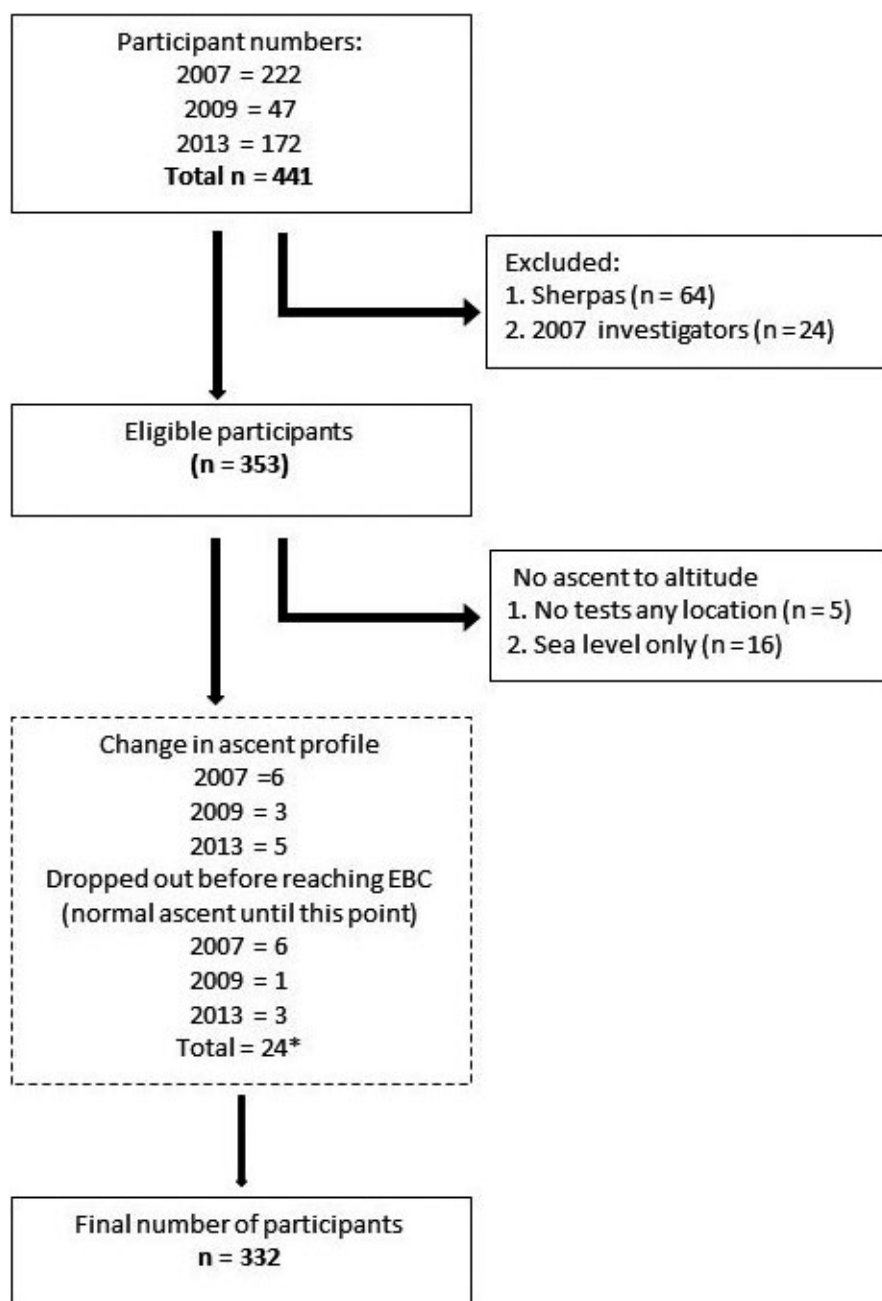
Participant numbers:
2007 = 222
2009 = 47
2013 = 172
**Total n = 441**

Excluded:
1. Sherpas (n = 64)
2. 2007 investigators (n = 24)

Eligible participants
**(n = 353)**

No ascent to altitude
1. No tests any location (n = 5)
2. Sea level only (n = 16)

Change in ascent profile
2007 =6
2009 = 3
2013 = 5
Dropped out before reaching EBC
(normal ascent until this point)
2007 = 6
2009 = 1
2013 = 3
Total = 24*

Final number of participants
**n = 332**